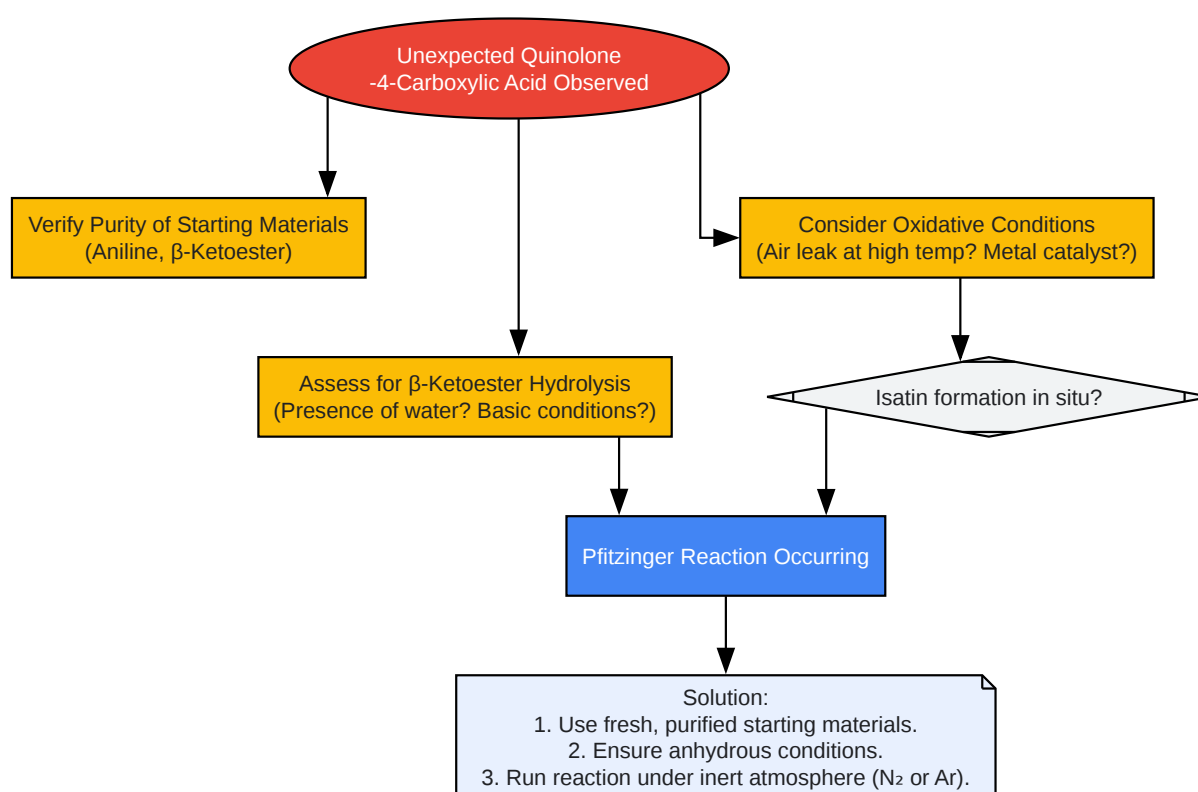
Unexpected Quinolone
-4-Carboxylic Acid Observed

Verify Purity of Starting Materials
(Aniline, β-Ketoester)

Consider Oxidative Conditions
(Air leak at high temp? Metal catalyst?)

Assess for β-Ketoester Hydrolysis
(Presence of water? Basic conditions?)

Isatin formation in situ?

Pfitzinger Reaction Occurring

Solution:
1. Use fresh, purified starting materials.
2. Ensure anhydrous conditions.
3. Run reaction under inert atmosphere ($N_2$ or Ar).